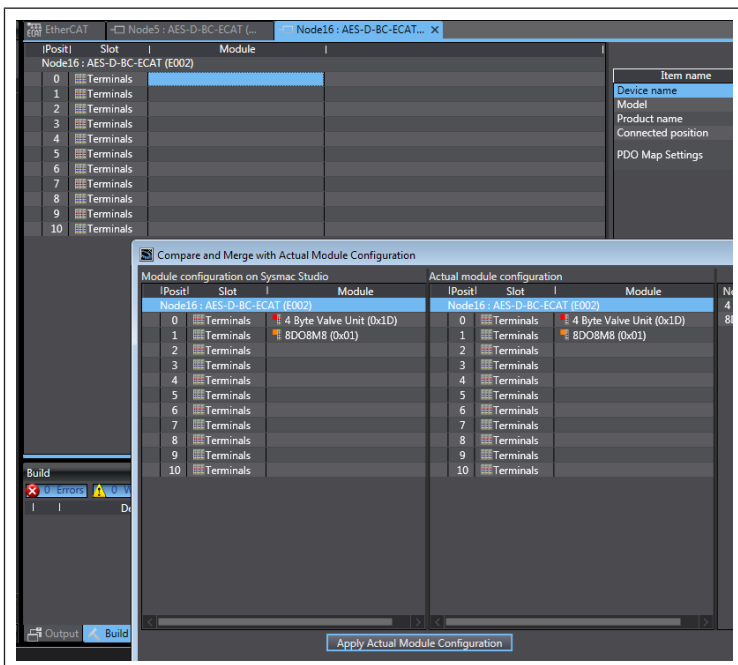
EtherCAT Node5 : AES-D-BC-ECAT (... Node16 : AES-D-BC-ECAT... ×

| Posit | Slot | Module |
|---|---|---|
| Node16 : AES-D-BC-ECAT (E002) | | |
| 0 | Terminals | |
| 1 | Terminals | |
| 2 | Terminals | |
| 3 | Terminals | |
| 4 | Terminals | |
| 5 | Terminals | |
| 6 | Terminals | |
| 7 | Terminals | |
| 8 | Terminals | |
| 9 | Terminals | |
| 10 | Terminals | |

Item name
Device name
Model
Product name
Connected position
PDO Map Settings

Compare and Merge with Actual Module Configuration

Module configuration on Sysmac Studio

| Posit | Slot | Module |
|---|---|---|
| Node16 : AES-D-BC-ECAT (E002) | | |
| 0 | Terminals | 4 Byte Valve Unit (0x1D) |
| 1 | Terminals | 8DO8M8 (0x01) |
| 2 | Terminals | |
| 3 | Terminals | |
| 4 | Terminals | |
| 5 | Terminals | |
| 6 | Terminals | |
| 7 | Terminals | |
| 8 | Terminals | |
| 9 | Terminals | |
| 10 | Terminals | |

Actual module configuration

| Posit | Slot | Module |
|---|---|---|
| Node16 : AES-D-BC-ECAT (E002) | | |
| 0 | Terminals | 4 Byte Valve Unit (0x1D) |
| 1 | Terminals | 8DO8M8 (0x01) |
| 2 | Terminals | |
| 3 | Terminals | |
| 4 | Terminals | |
| 5 | Terminals | |
| 6 | Terminals | |
| 7 | Terminals | |
| 8 | Terminals | |
| 9 | Terminals | |
| 10 | Terminals | |

Ne
4
8E

Build
0 Errors 0 W
De

Output Build

Apply Actual Module Configuration